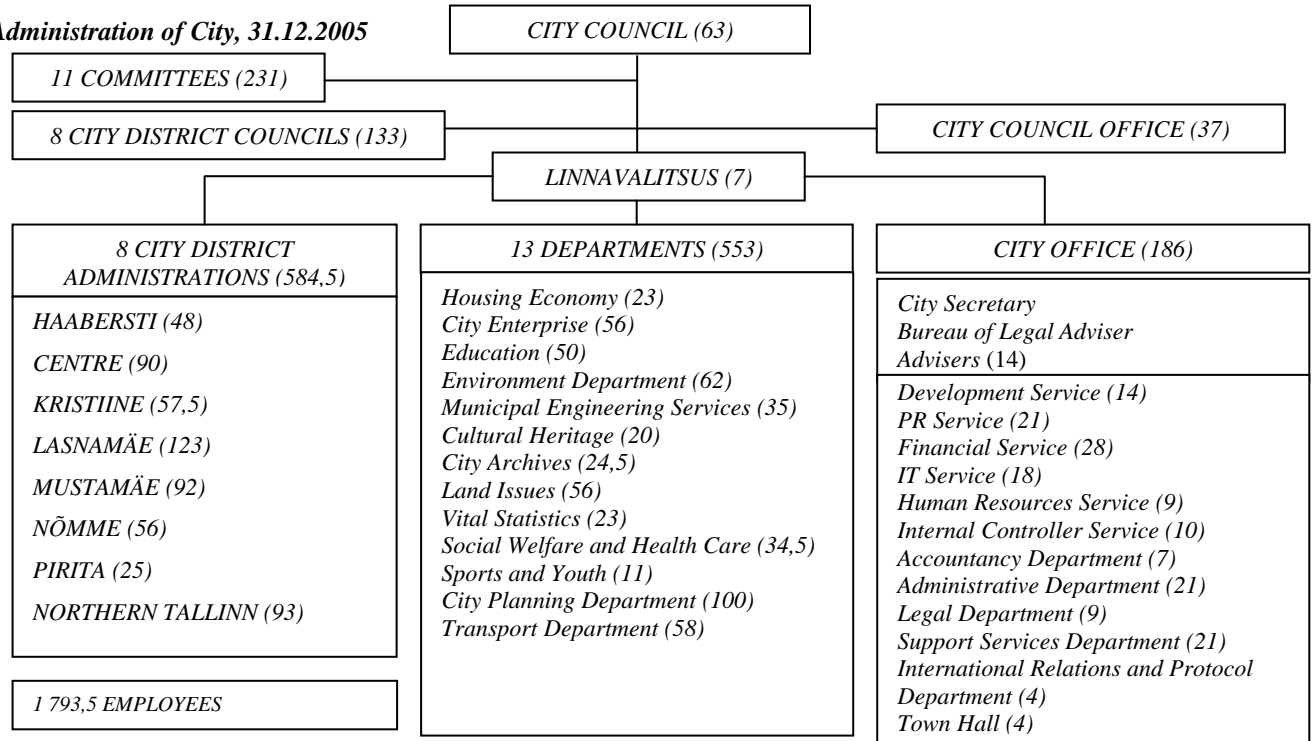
dministration of City, 31.12.2005

CITY COUNCIL (63)

11 COMMITTEES (231)

8 CITY DISTRICT COUNCILS (133)

CITY COUNCIL OFFICE (37)

LINNAVALITSUS (7)

8 CITY DISTRICT ADMINISTRATIONS (584,5)

HAABERSTI (48)
CENTRE (90)
KRISTIINE (57,5)
LASNAMÄE (123)
MUSTAMÄE (92)
NÕMME (56)
PIRITA (25)
NORTHERN TALLINN (93)

1 793,5 EMPLOYEES

13 DEPARTMENTS (553)

Housing Economy (23)
City Enterprise (56)
Education (50)
Environment Department (62)
Municipal Engineering Services (35)
Cultural Heritage (20)
City Archives (24,5)
Land Issues (56)
Vital Statistics (23)
Social Welfare and Health Care (34,5)
Sports and Youth (11)
City Planning Department (100)
Transport Department (58)

CITY OFFICE (186)

City Secretary
Bureau of Legal Adviser
Advisers (14)

Development Service (14)
PR Service (21)
Financial Service (28)
IT Service (18)
Human Resources Service (9)
Internal Controller Service (10)
Accountancy Department (7)
Administrative Department (21)
Legal Department (9)
Support Services Department (21)
International Relations and Protocol Department (4)
Town Hall (4)